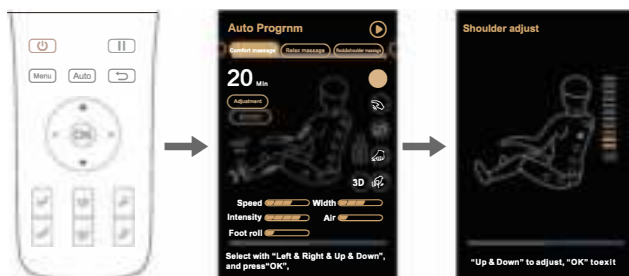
Menu
Auto
OK

Auto Progrnm
Comfort massage
Relax massage
Neck&shoulder massage
20 Min
Adjustment
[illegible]
3D
Speed
Width
Intensity
Air
Foot roll
Select with "Left & Right & Up & Down", and press"OK",

Shoulder adjust
"Up & Down" to adjust, "OK" toexit